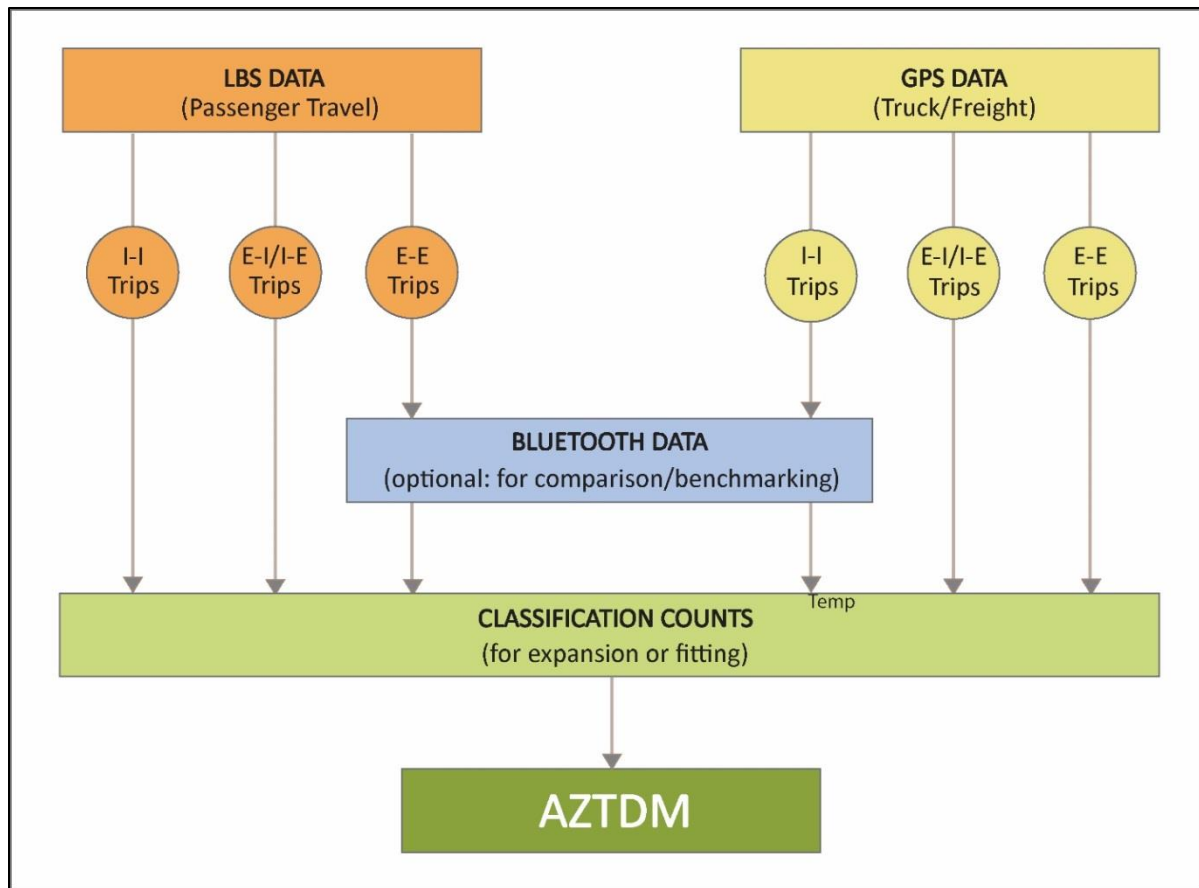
LBS DATA
(Passenger Travel)

GPS DATA
(Truck/Freight)

I-I Trips

E-I/I-E Trips

E-E Trips

I-I Trips

E-I/I-E Trips

E-E Trips

BLUETOOTH DATA
(optional: for comparison/benchmarking)

Temp

CLASSIFICATION COUNTS
(for expansion or fitting)

AZTDM